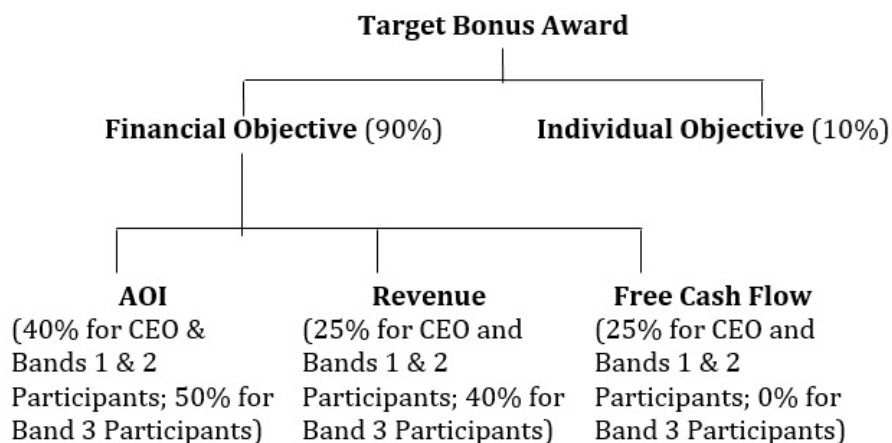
Target Bonus Award

Financial Objective (90%)

Individual Objective (10%)

AOI
(40% for CEO & Bands 1 & 2 Participants; 50% for Band 3 Participants)

Revenue
(25% for CEO and Bands 1 & 2 Participants; 40% for Band 3 Participants)

Free Cash Flow
(25% for CEO and Bands 1 & 2 Participants; 0% for Band 3 Participants)